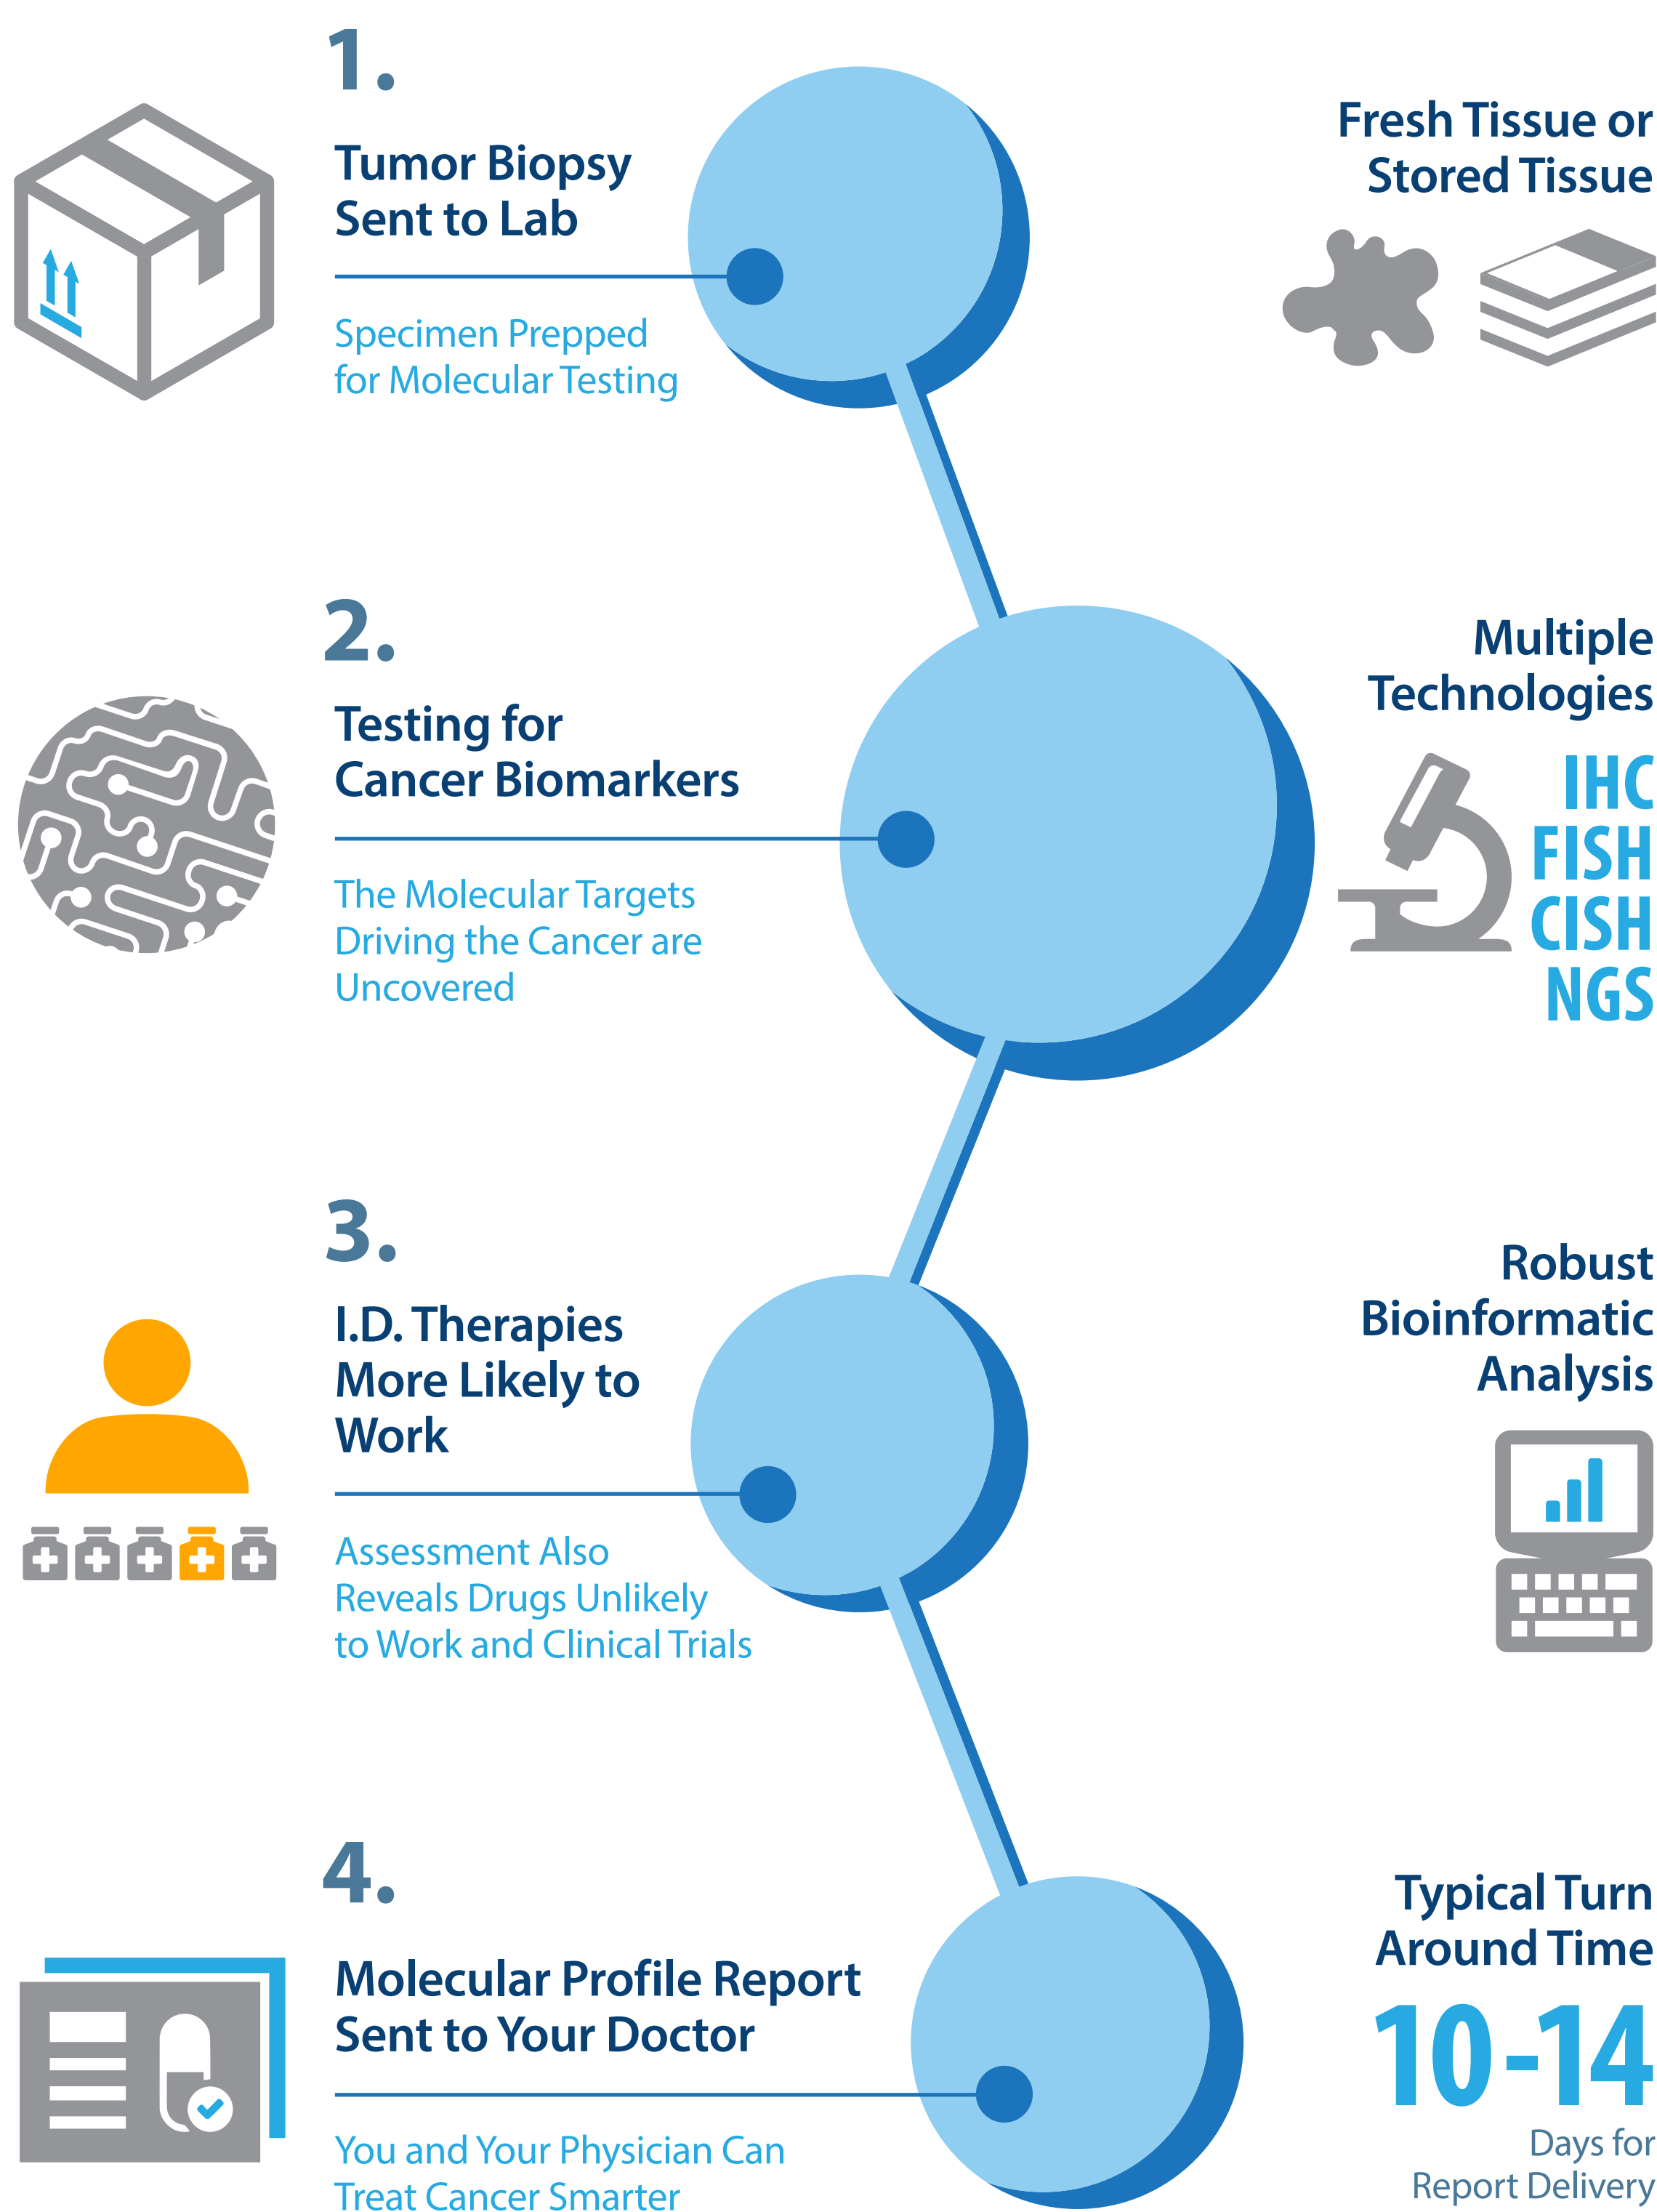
1.

Tumor Biopsy Sent to Lab

Specimen Prepped for Molecular Testing

Fresh Tissue or Stored Tissue

2.

Testing for Cancer Biomarkers

The Molecular Targets Driving the Cancer are Uncovered

Multiple Technologies

IHC
FISH
CISH
NGS

3.

I.D. Therapies More Likely to Work

Assessment Also Reveals Drugs Unlikely to Work and Clinical Trials

Robust Bioinformatic Analysis

4.

Molecular Profile Report Sent to Your Doctor

You and Your Physician Can Treat Cancer Smarter

Typical Turn Around Time

10-14

Days for Report Delivery